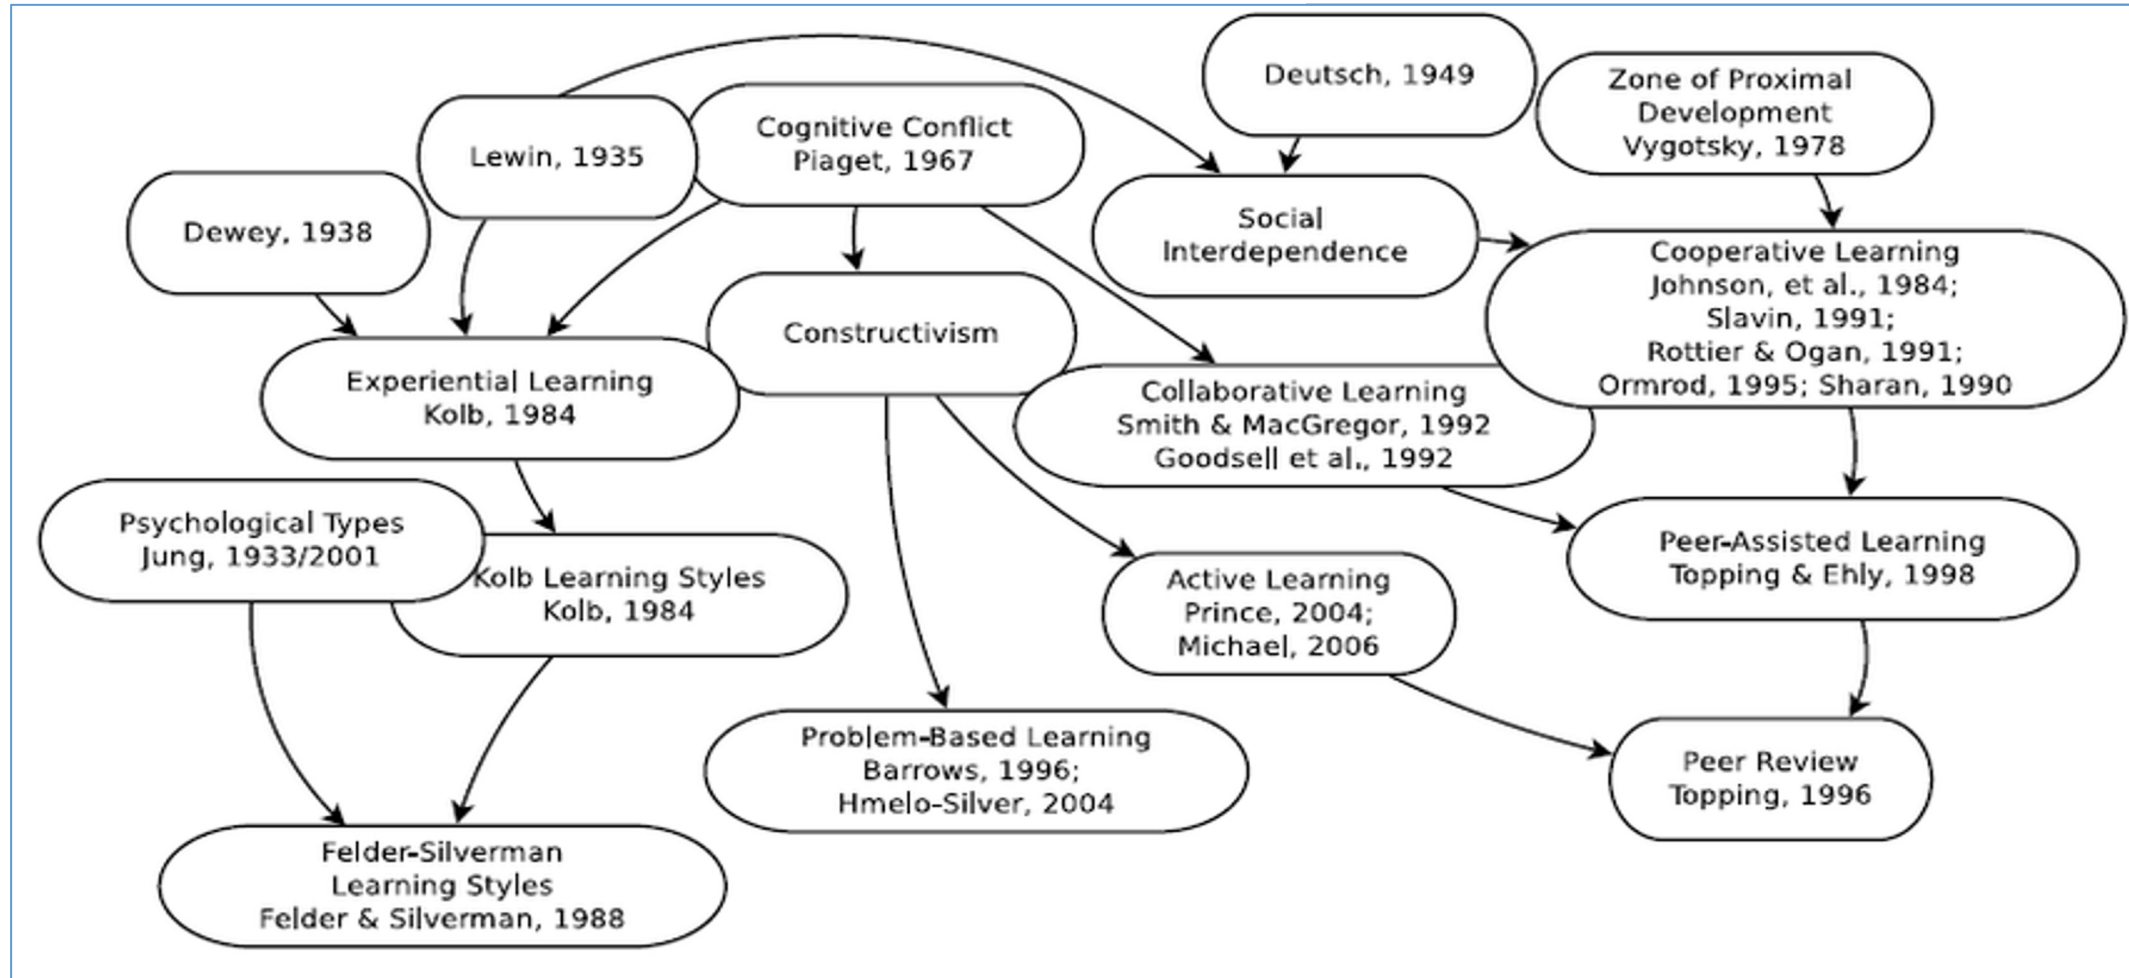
Deutsch, 1949

Zone of Proximal Development Vygotsky, 1978

Lewin, 1935

Cognitive Conflict Piaget, 1967

Dewey, 1938

Social Interdependence

Cooperative Learning Johnson, et al., 1984; Slavin, 1991; Rottier & Ogan, 1991; Ormrod, 1995; Sharan, 1990

Constructivism

Experiential Learning Kolb, 1984

Collaborative Learning Smith & MacGregor, 1992 Goodsell et al., 1992

Psychological Types Jung, 1933/2001

Kolb Learning Styles Kolb, 1984

Peer-Assisted Learning Topping & Ehly, 1998

Active Learning Prince, 2004; Michael, 2006

Problem-Based Learning Barrows, 1996; Hmelo-Silver, 2004

Peer Review Topping, 1996

Felder-Silverman Learning Styles Felder & Silverman, 1988